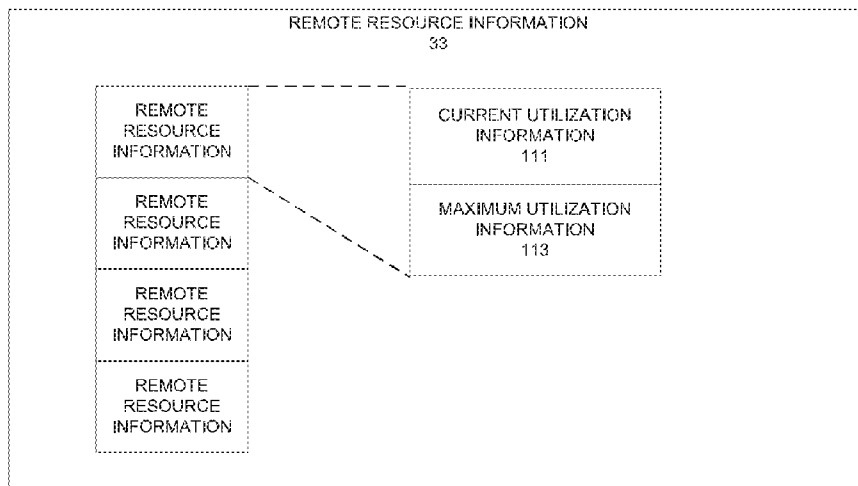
REMOTE RESOURCE INFORMATION
33

REMOTE RESOURCE INFORMATION

REMOTE RESOURCE INFORMATION

REMOTE RESOURCE INFORMATION

REMOTE RESOURCE INFORMATION

CURRENT UTILIZATION INFORMATION
111

MAXIMUM UTILIZATION INFORMATION
113